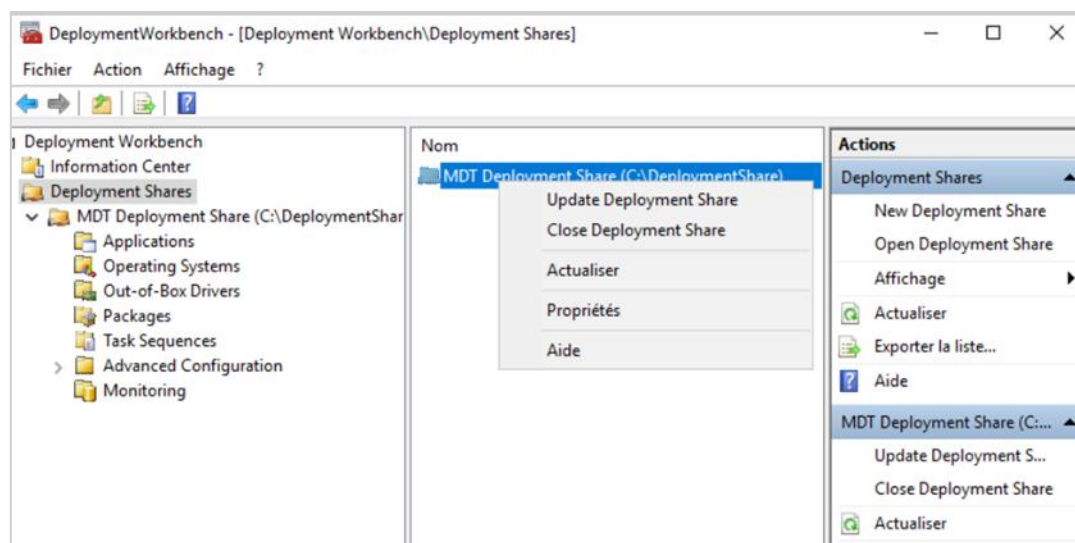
DeploymentWorkbench - [Deployment Workbench\Deployment Shares]

Fichier Action Affichage ?

Deployment Workbench
Information Center
Deployment Shares
MDT Deployment Share (C:\DeploymentShar
Applications
Operating Systems
Out-of-Box Drivers
Packages
Task Sequences
Advanced Configuration
Monitoring

Nom
MDT Deployment Share (C:\DeploymentShare)

Update Deployment Share
Close Deployment Share
Actualiser
Propriétés
Aide

Actions
Deployment Shares
New Deployment Share
Open Deployment Share
Affichage
Actualiser
Exporter la liste...
Aide
MDT Deployment Share (C:...
Update Deployment S...
Close Deployment Share
Actualiser